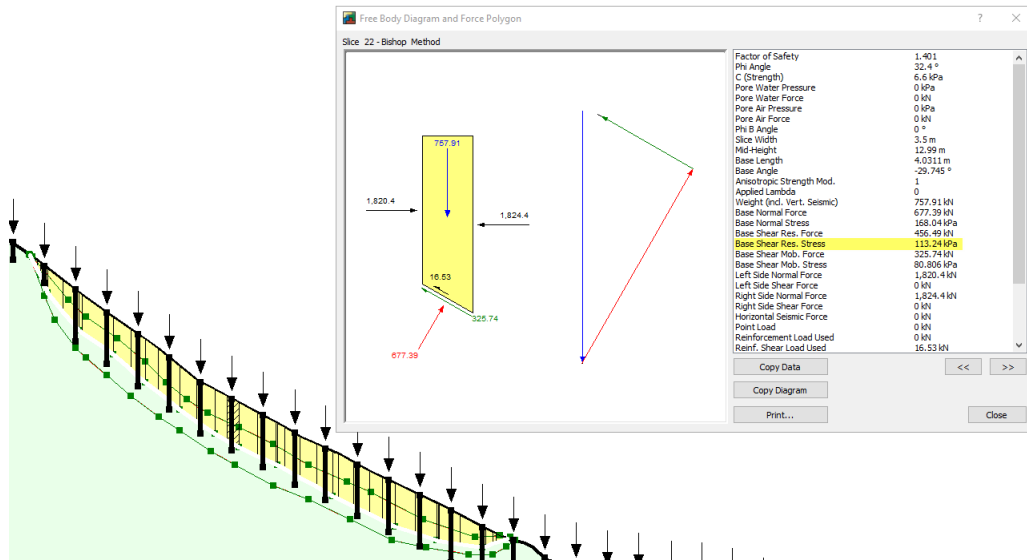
Free Body Diagram and Force Polygon

?

✕

Slice 22 - Bishop Method

757.91

1,820.4

1,824.4

16.53

325.74

677.39

| | |
|---|---|
| Factor of Safety | 1.401 |
| Phi Angle | 32.4 ° |
| C (Strength) | 6.6 kPa |
| Pore Water Pressure | 0 kPa |
| Pore Water Force | 0 kN |
| Pore Air Pressure | 0 kPa |
| Pore Air Force | 0 kN |
| Phi B Angle | 0 ° |
| Slice Width | 3.5 m |
| Mid-Height | 12.99 m |
| Base Length | 4.0311 m |
| Base Angle | -29.745 ° |
| Anisotropic Strength Mod. | 1 |
| Applied Lambda | 0 |
| Weight (incl. Vert. Seismic) | 757.91 kN |
| Base Normal Force | 677.39 kN |
| Base Normal Stress | 168.04 kPa |
| Base Shear Res. Force | 456.49 kN |
| Base Shear Res. Stress | 113.24 kPa |
| Base Shear Mob. Force | 325.74 kN |
| Base Shear Mob. Stress | 80.806 kPa |
| Left Side Normal Force | 1,820.4 kN |
| Left Side Shear Force | 0 kN |
| Right Side Normal Force | 1,824.4 kN |
| Right Side Shear Force | 0 kN |
| Horizontal Seismic Force | 0 kN |
| Point Load | 0 kN |
| Reinforcement Load Used | 0 kN |
| Reinf. Shear Load Used | 16.53 kN |

Copy Data

<<

>>

Copy Diagram

Print...

Close